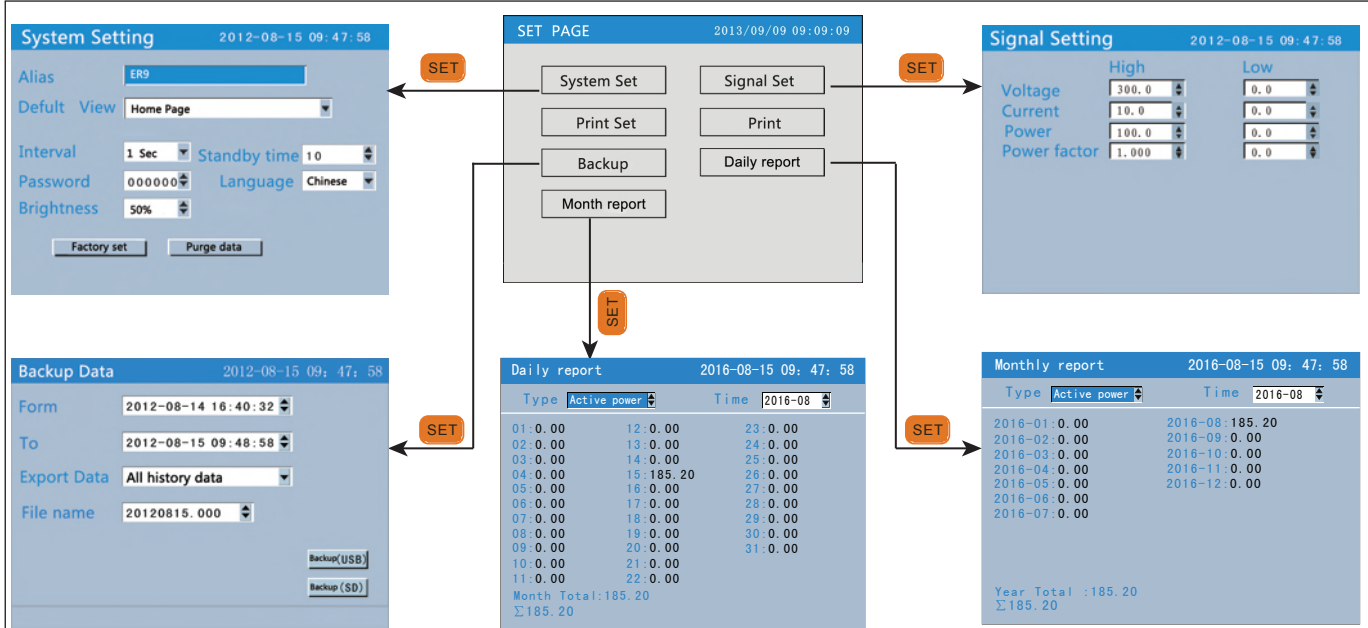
System Setting 2012-08-15 09: 47: 58

Alias ER9
Defult View Home Page
Interval 1 Sec Standby time 10
Password 000000 Language Chinese
Brightness 50%
Factory set Purge data

SET

SET PAGE 2013/09/09 09:09:09
System Set Signal Set
Print Set Print
Backup Daily report
Month report

SET

Signal Setting 2012-08-15 09: 47: 58

| | High | Low |
|---|---|---|
| Voltage | 300.0 | 0.0 |
| Current | 10.0 | 0.0 |
| Power | 100.0 | 0.0 |
| Power factor | 1.000 | 0.0 |

SET

Backup Data 2012-08-15 09: 47: 58
Form 2012-08-14 16:40:32
To 2012-08-15 09:48:58
Export Data All history data
File name 20120815.000
Backup(USB)
Backup(SD)

SET

Daily report 2016-08-15 09: 47: 58
Type Active power Time 2016-08
01:0.00
02:0.00
03:0.00
04:0.00
05:0.00
06:0.00
07:0.00
08:0.00
09:0.00
10:0.00
11:0.00
12:0.00
13:0.00
14:0.00
15:185.20
16:0.00
17:0.00
18:0.00
19:0.00
20:0.00
21:0.00
22:0.00
23:0.00
24:0.00
25:0.00
26:0.00
27:0.00
28:0.00
29:0.00
30:0.00
31:0.00
Month Total:185.20
$\Sigma$185.20

SET

Monthly report 2016-08-15 09: 47: 58
Type Active power Time 2016-08
2016-01:0.00
2016-02:0.00
2016-03:0.00
2016-04:0.00
2016-05:0.00
2016-06:0.00
2016-07:0.00
2016-08:185.20
2016-09:0.00
2016-10:0.00
2016-11:0.00
2016-12:0.00
Year Total :185.20
$\Sigma$185.20